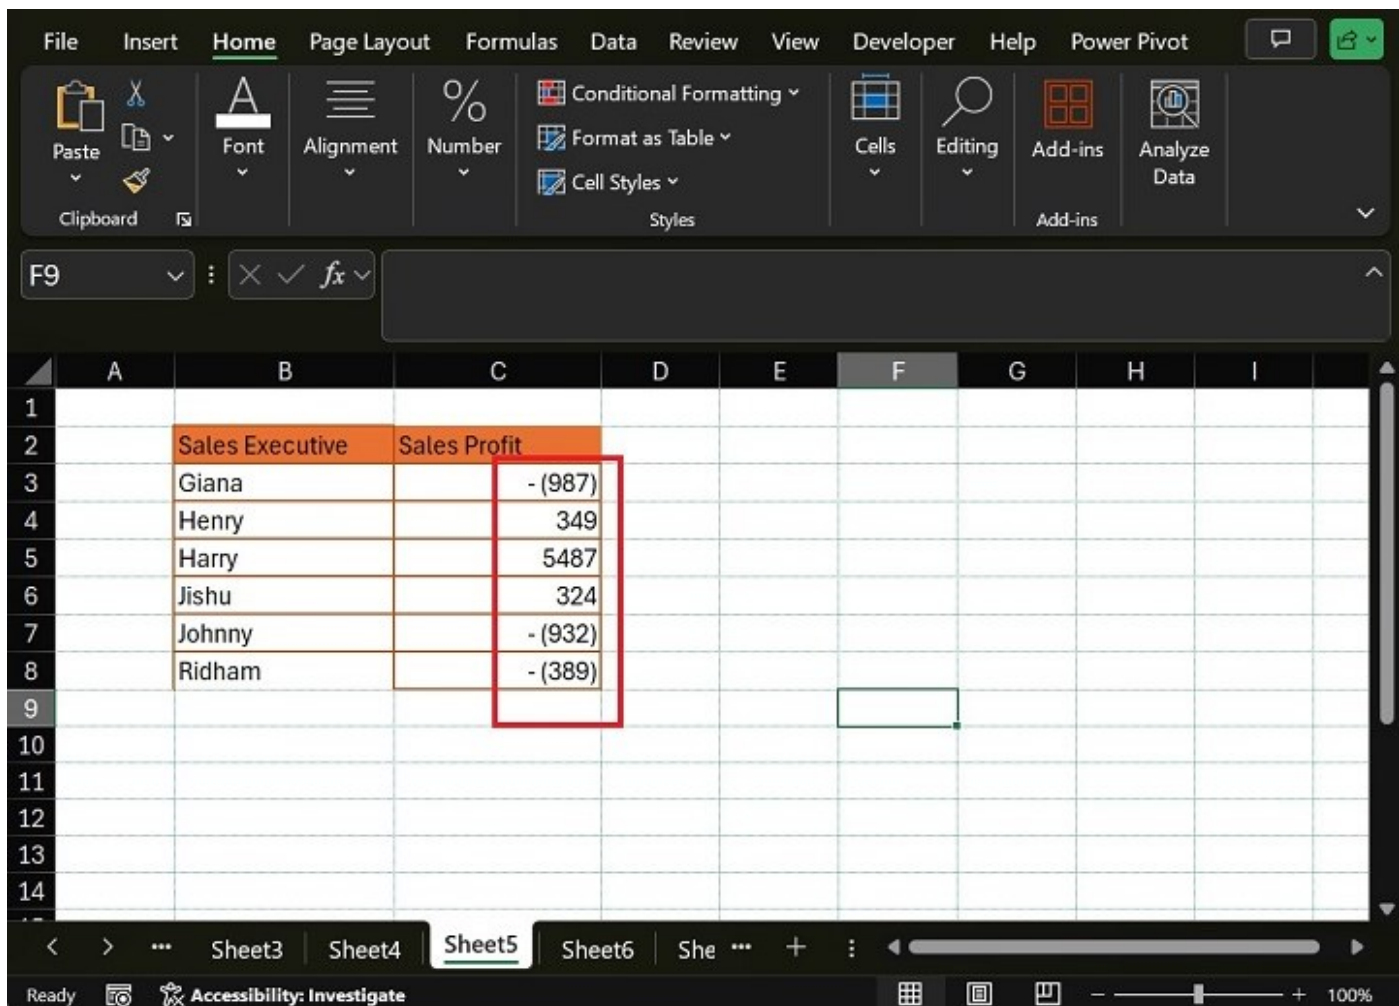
File Insert Home Page Layout Formulas Data Review View Developer Help Power Pivot

Paste
Clipboard
Font
Alignment
Number
Conditional Formatting
Format as Table
Cell Styles
Styles
Cells
Editing
Add-ins
Add-ins
Analyze Data

F9

| | A | B | C | D | E | F | G | H | I |
|---|---|---|---|---|---|---|---|---|---|
| 1 | | | | | | | | | |
| 2 | | Sales Executive | Sales Profit | | | | | | |
| 3 | | Giana | - (987) | | | | | | |
| 4 | | Henry | 349 | | | | | | |
| 5 | | Harry | 5487 | | | | | | |
| 6 | | Jishu | 324 | | | | | | |
| 7 | | Johnny | - (932) | | | | | | |
| 8 | | Ridham | - (389) | | | | | | |
| 9 | | | | | | | | | |
| 10 | | | | | | | | | |
| 11 | | | | | | | | | |
| 12 | | | | | | | | | |
| 13 | | | | | | | | | |
| 14 | | | | | | | | | |

Sheet3 Sheet4 Sheet5 Sheet6 She ... +

Ready Accessibility: Investigate 100%